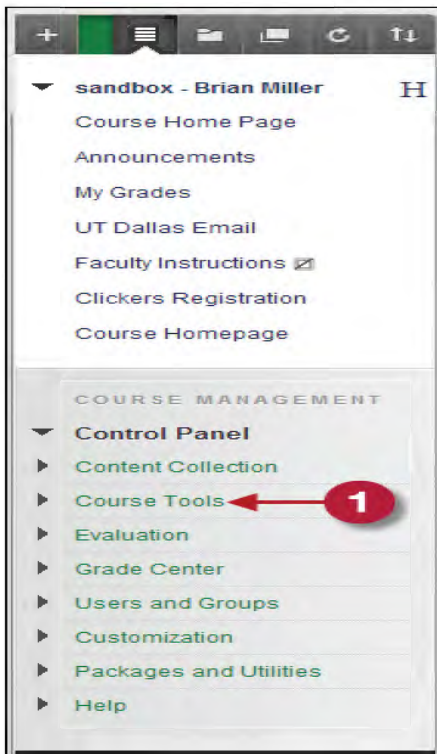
+

sandbox - Brian Miller
H

Course Home Page
Announcements
My Grades
UT Dallas Email
Faculty Instructions
Clickers Registration
Course Homepage

COURSE MANAGEMENT
Control Panel
Content Collection
Course Tools
1
Evaluation
Grade Center
Users and Groups
Customization
Packages and Utilities
Help